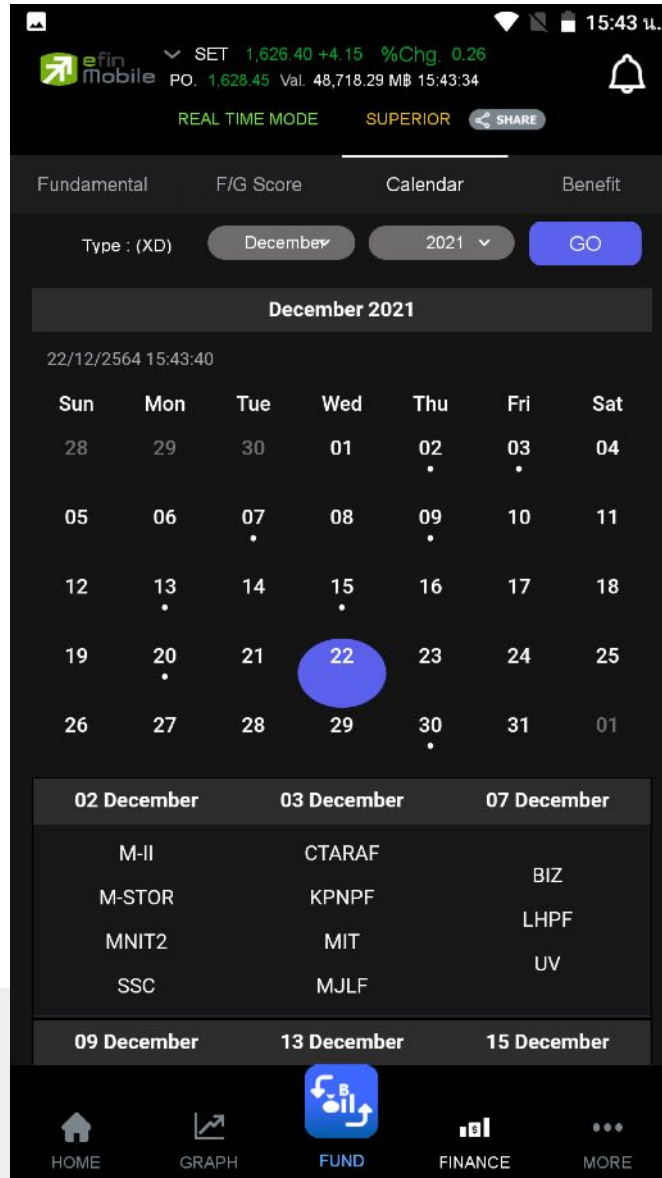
15:43 น.

efin Mobile SET 1,626.40 +4.15 %Chg. 0.26
PO. 1,628.45 Val. 48,718.29 MB 15:43:34

REAL TIME MODE SUPERIOR SHARE

Fundamental F/G Score Calendar Benefit

Type : (XD) December 2021 GO

December 2021

22/12/2564 15:43:40

| Sun | Mon | Tue | Wed | Thu | Fri | Sat |
|---|---|---|---|---|---|---|
| 28 | 29 | 30 | 01 | 02 | 03 | 04 |
| 05 | 06 | 07 | 08 | 09 | 10 | 11 |
| 12 | 13 | 14 | 15 | 16 | 17 | 18 |
| 19 | 20 | 21 | 22 | 23 | 24 | 25 |
| 26 | 27 | 28 | 29 | 30 | 31 | 01 |

| 02 December | 03 December | 07 December |
|---|---|---|
| M-II | CTARAF | BIZ |
| M-STOR | KPNPF | LHPF |
| MNIT2 | MIT | UV |
| SSC | MJLF | |

09 December 13 December 15 December

HOME GRAPH FUND FINANCE MORE